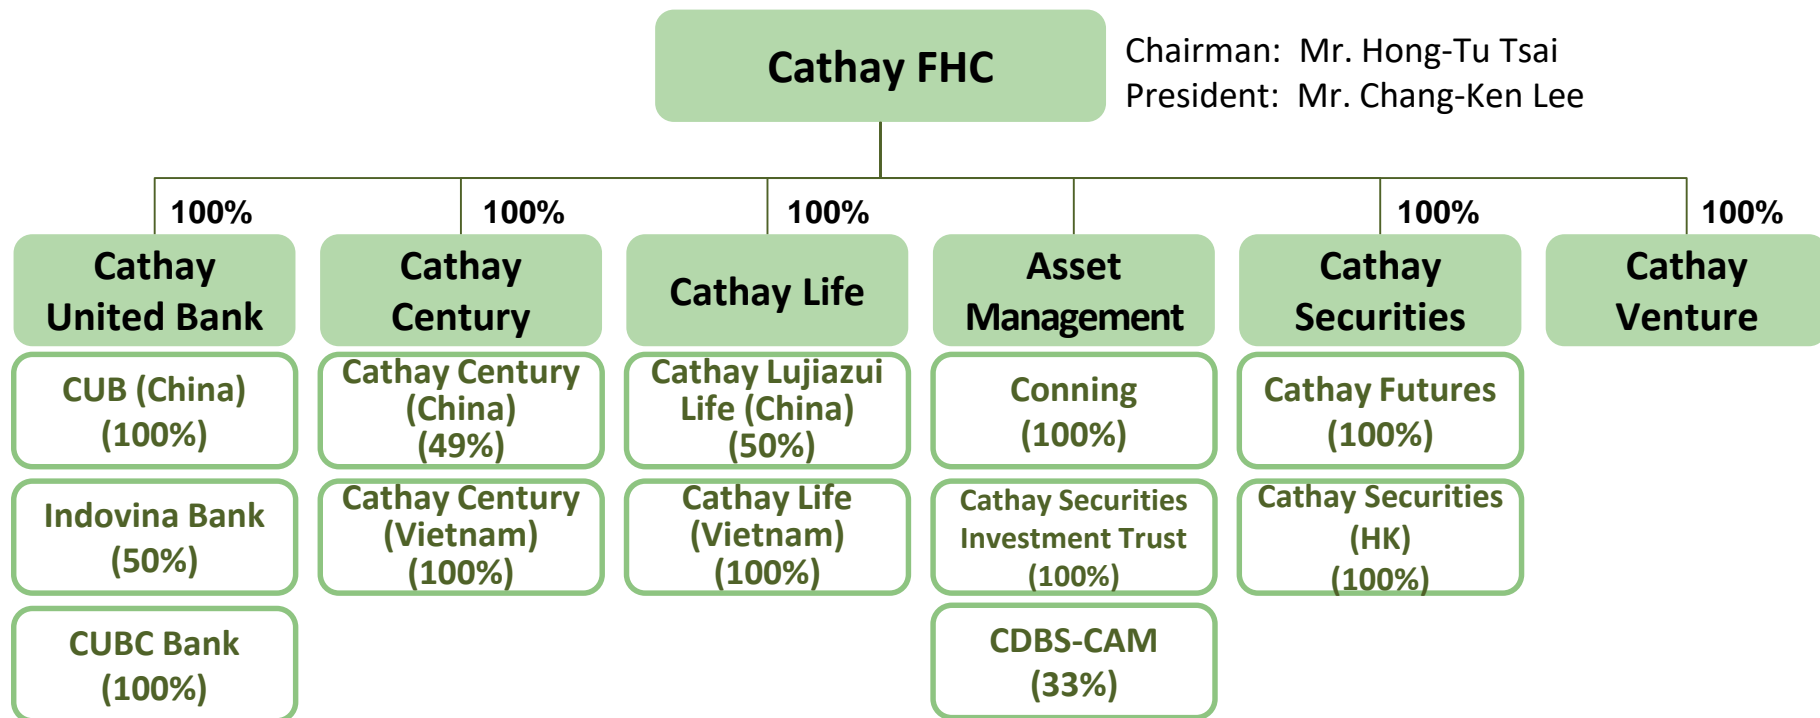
Cathay FHC

Chairman: Mr. Hong-Tu Tsai
President: Mr. Chang-Ken Lee

100%
Cathay United Bank
CUB (China) (100%)
Indovina Bank (50%)
CUBC Bank (100%)

100%
Cathay Century
Cathay Century (China) (49%)
Cathay Century (Vietnam) (100%)

100%
Cathay Life
Cathay Lujiazui Life (China) (50%)
Cathay Life (Vietnam) (100%)

Asset Management
Conning (100%)
Cathay Securities Investment Trust (100%)
CDBS-CAM (33%)

100%
Cathay Securities
Cathay Futures (100%)
Cathay Securities (HK) (100%)

100%
Cathay Venture